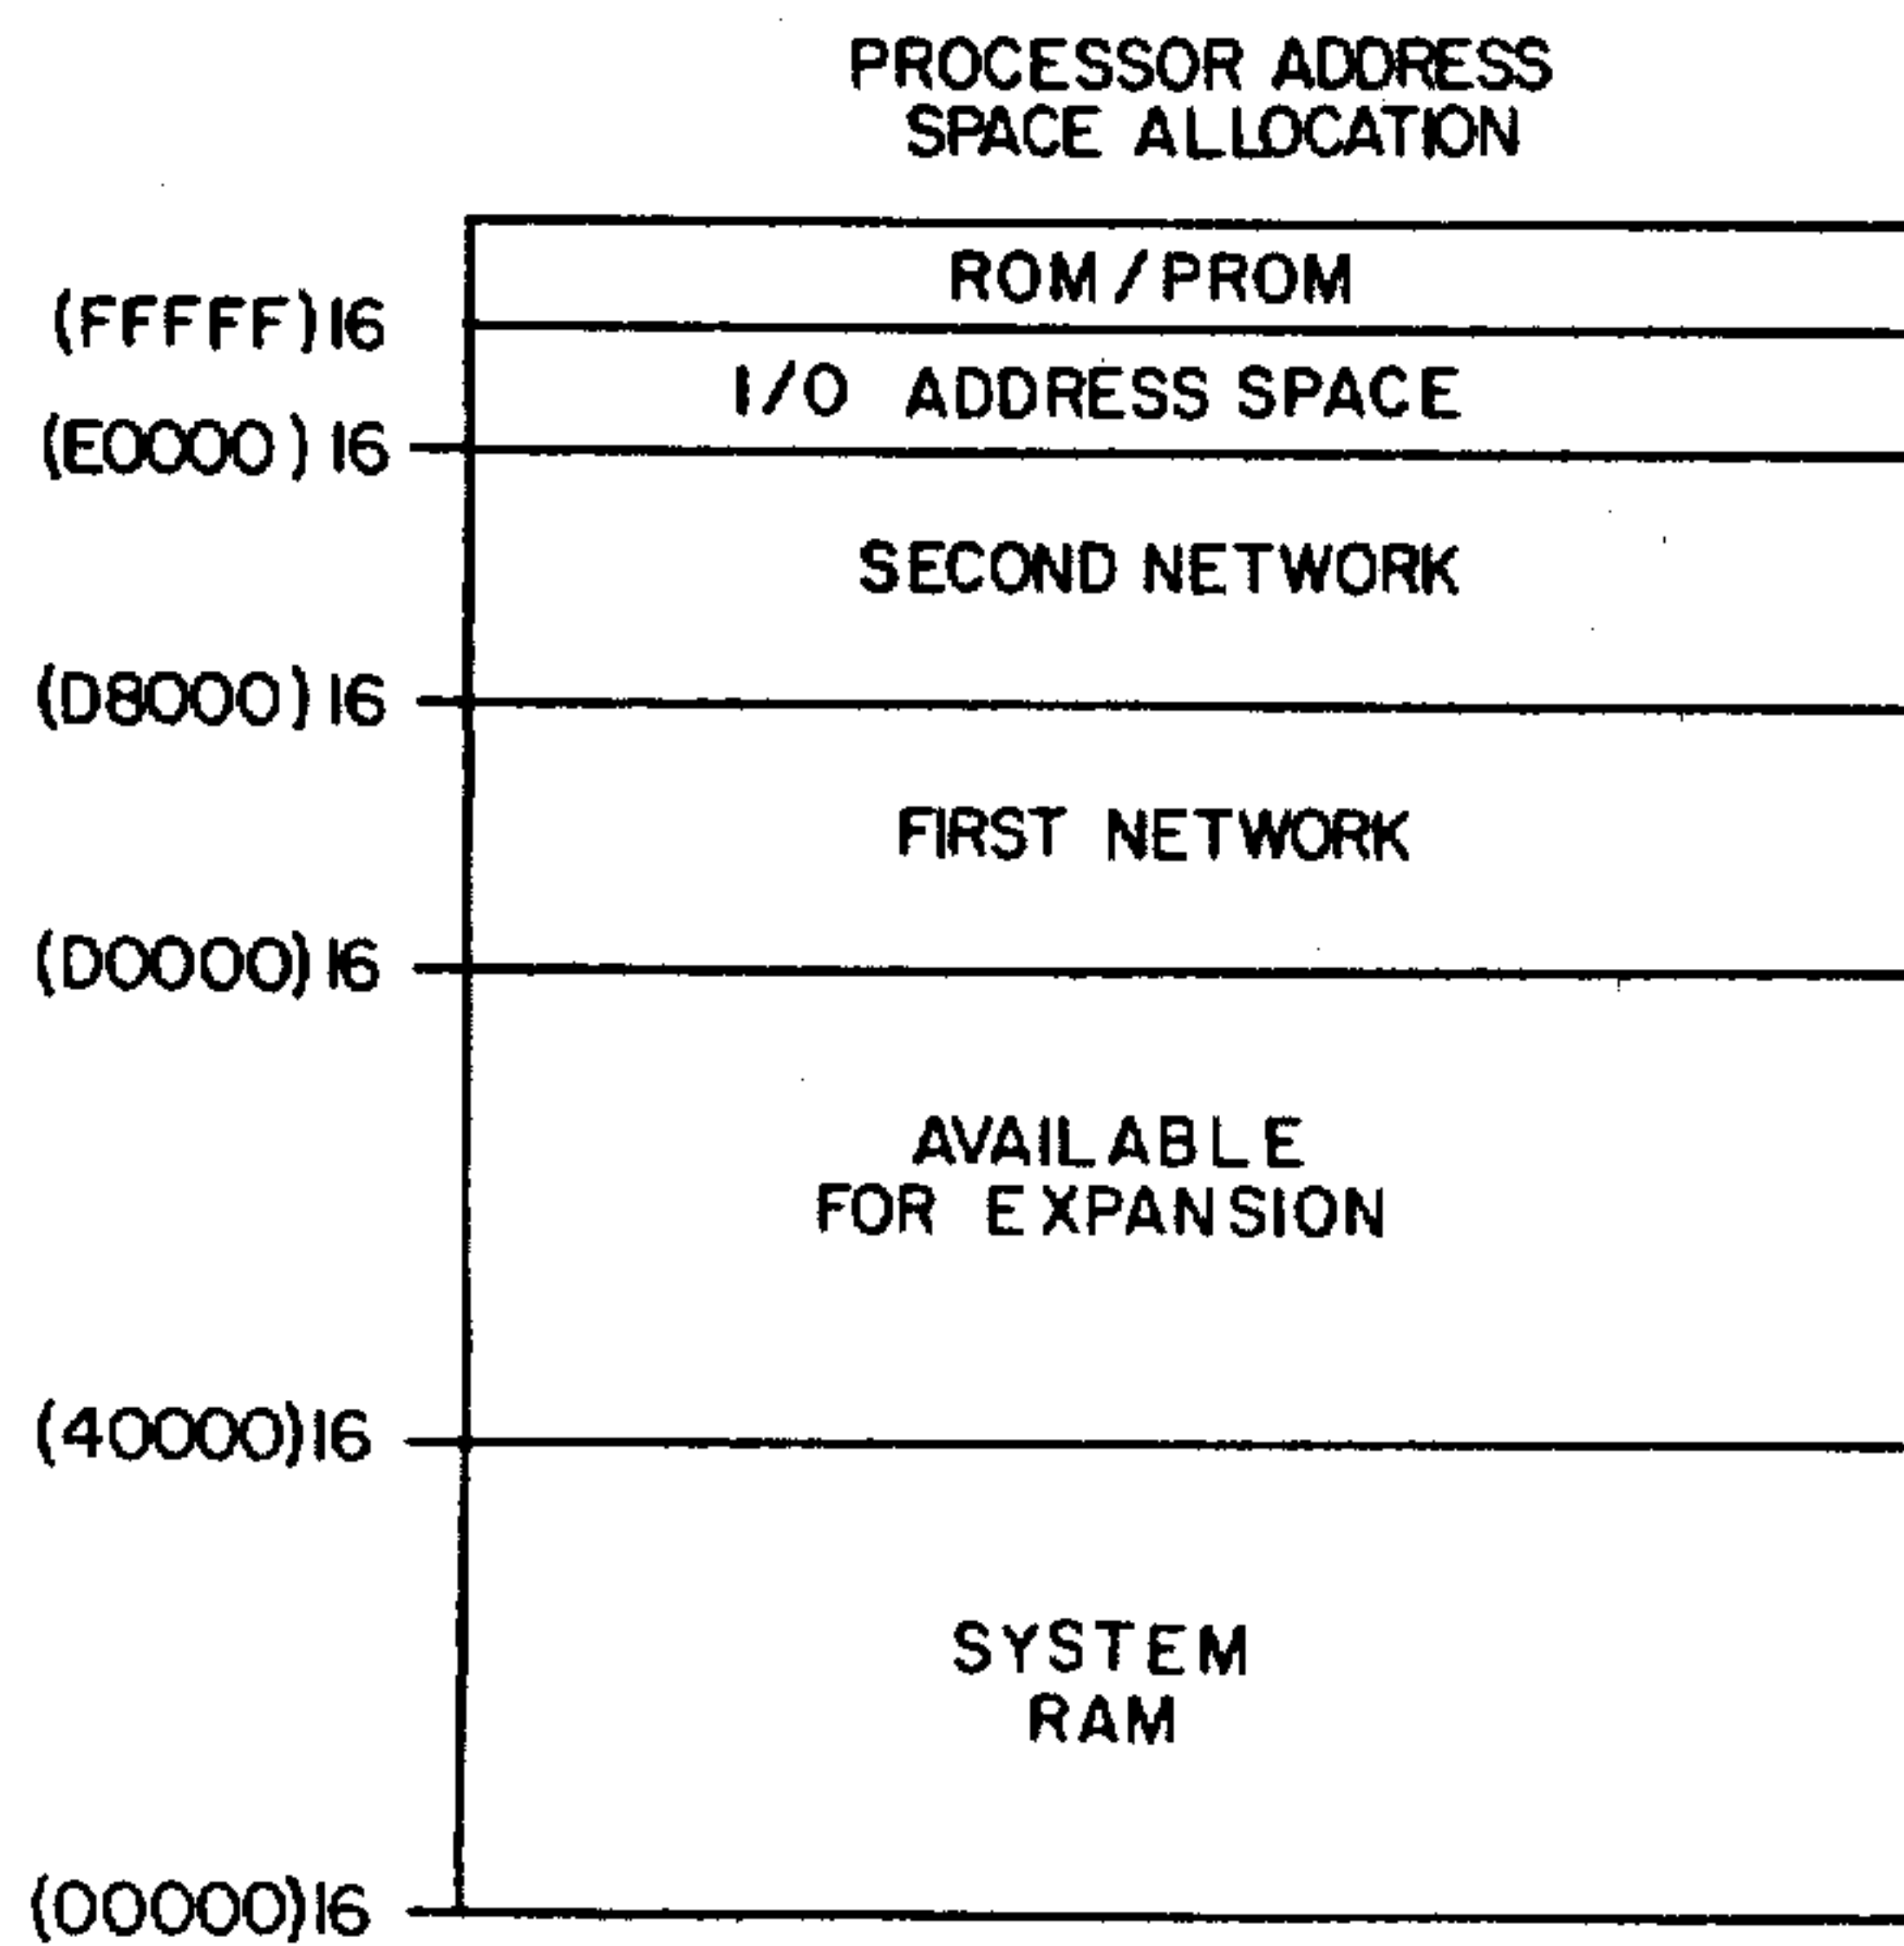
PROCESSOR ADDRESS
SPACE ALLOCATION

ROM / PROM

(FFFFF)16

I/O ADDRESS SPACE

(E0000) 16

SECOND NETWORK

(D8000) 16

FIRST NETWORK

(D0000) 16

AVAILABLE
FOR EXPANSION

(40000)16

SYSTEM
RAM

(00000)16